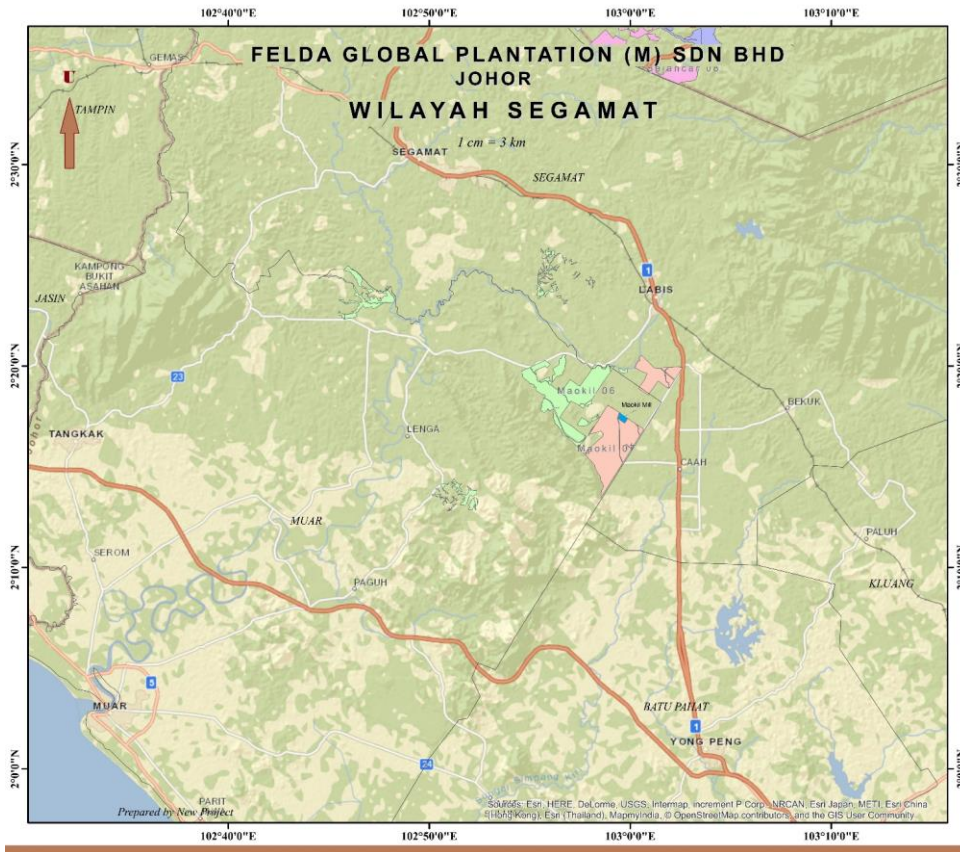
102°40'0"E
102°50'0"E
103°0'0"E
103°10'0"E

FELDA GLOBAL PLANTATION (M) SDN BHD
JOHOR
WILAYAH SEGAMAT

1 cm = 3 km

U

GEMAS
TAMPIN
SEGAMAT
SEGAMAT
KAMPONG BUKIT ASAHAN
JASIN
LABIS
1
23
Maokil 06
Maokil Mill
Maokil 07
BEKUK
TANGKAK
LENGA
CAAH
MUAR
PALUH
SEROM
PAGUH
KLUANG
5
MUAR
BATU PAHAT
1
YONG PENG
24
PARIT
Prepared by New Project

2°30'0"N
2°20'0"N
2°10'0"N
2°0'0"N

Sources: Esri, HERE, DeLorme, USGS, Intermap, increment P Corp., NRCAN, Esri Japan, METI, Esri China (Hong Kong), Esri (Thailand), MapmyIndia, © OpenStreetMap contributors, and the GIS User Community

102°40'0"E
102°50'0"E
103°0'0"E
103°10'0"E